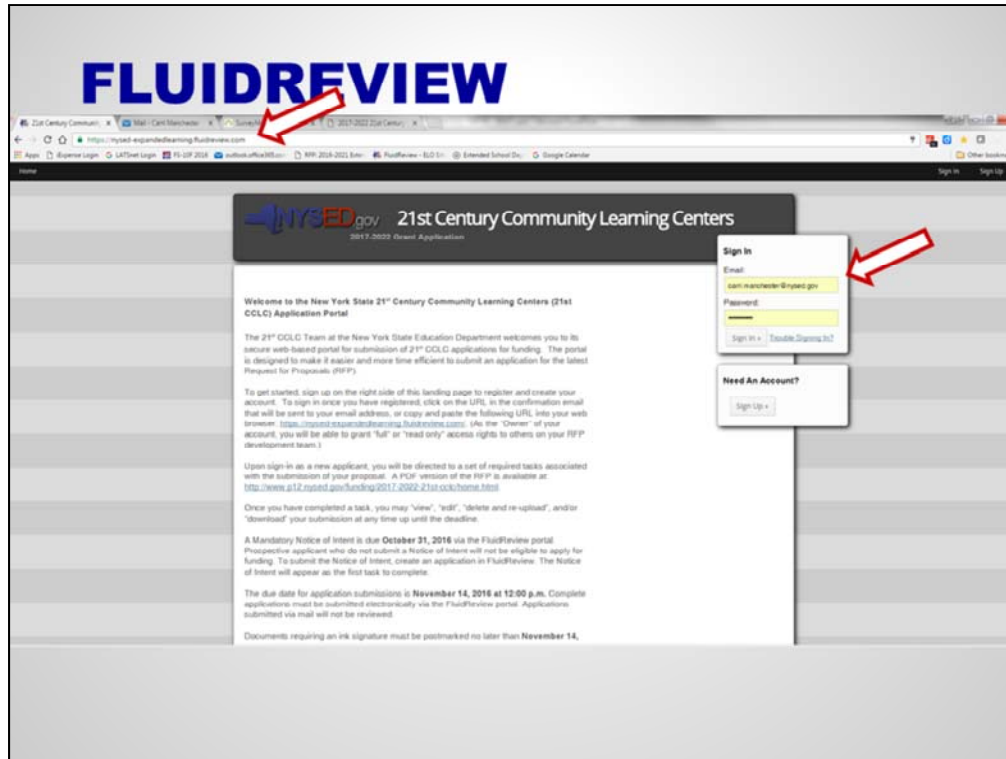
FLUIDREVIEW

21st Century Communi... × Mail - Carri Manchester × Survey... × 2017-2022 21st Century ×

https://nysed-expandedlearning.fluidreview.com

Apps iExpense Login LATSnet Login FS-10F 2016 outlook.office365.com RFP 2016-2021 Exte... FluidReview - ELO Gr... Extended School Da... Google Calendar Other bookm

Home Sign In Sign Up

NYSED.gov 21st Century Community Learning Centers
2017-2022 Grant Application

Welcome to the New York State 21st Century Community Learning Centers (21st CCLC) Application Portal

The 21st CCLC Team at the New York State Education Department welcomes you to its secure web-based portal for submission of 21st CCLC applications for funding. The portal is designed to make it easier and more time efficient to submit an application for the latest Request for Proposals (RFP).

To get started, sign up on the right side of this landing page to register and create your account. To sign in once you have registered, click on the URL in the confirmation email that will be sent to your email address, or copy and paste the following URL into your web browser: https://nysed-expandedlearning.fluidreview.com/. (As the "Owner" of your account, you will be able to grant "full" or "read only" access rights to others on your RFP development team.)

Upon sign-in as a new applicant, you will be directed to a set of required tasks associated with the submission of your proposal. A PDF version of the RFP is available at http://www.p12.nysed.gov/funding/2017-2022-21st-cclc/home.html.

Once you have completed a task, you may "view", "edit", "delete and re-upload", and/or "download" your submission at any time up until the deadline.

A Mandatory Notice of Intent is due October 31, 2016 via the FluidReview portal. Prospective applicant who do not submit a Notice of Intent will not be eligible to apply for funding. To submit the Notice of Intent, create an application in FluidReview. The Notice of Intent will appear as the first task to complete.

The due date for application submissions is November 14, 2016 at 12:00 p.m. Complete applications must be submitted electronically via the FluidReview portal. Applications submitted via mail will not be reviewed.

Documents requiring an ink signature must be postmarked no later than November 14,

Sign In
Email:
carri.manchester@nysed.gov
Password:
••••••••
Sign In » Trouble Signing In?

Need An Account?
Sign Up »